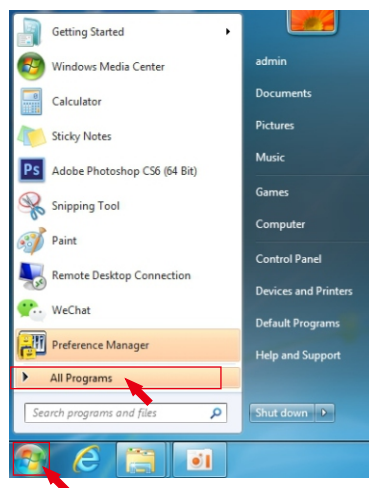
Getting Started
Windows Media Center
Calculator
Sticky Notes
Adobe Photoshop CS6 (64 Bit)
Snipping Tool
Paint
Remote Desktop Connection
WeChat
Preference Manager
All Programs
Search programs and files

admin
Documents
Pictures
Music
Games
Computer
Control Panel
Devices and Printers
Default Programs
Help and Support
Shut down